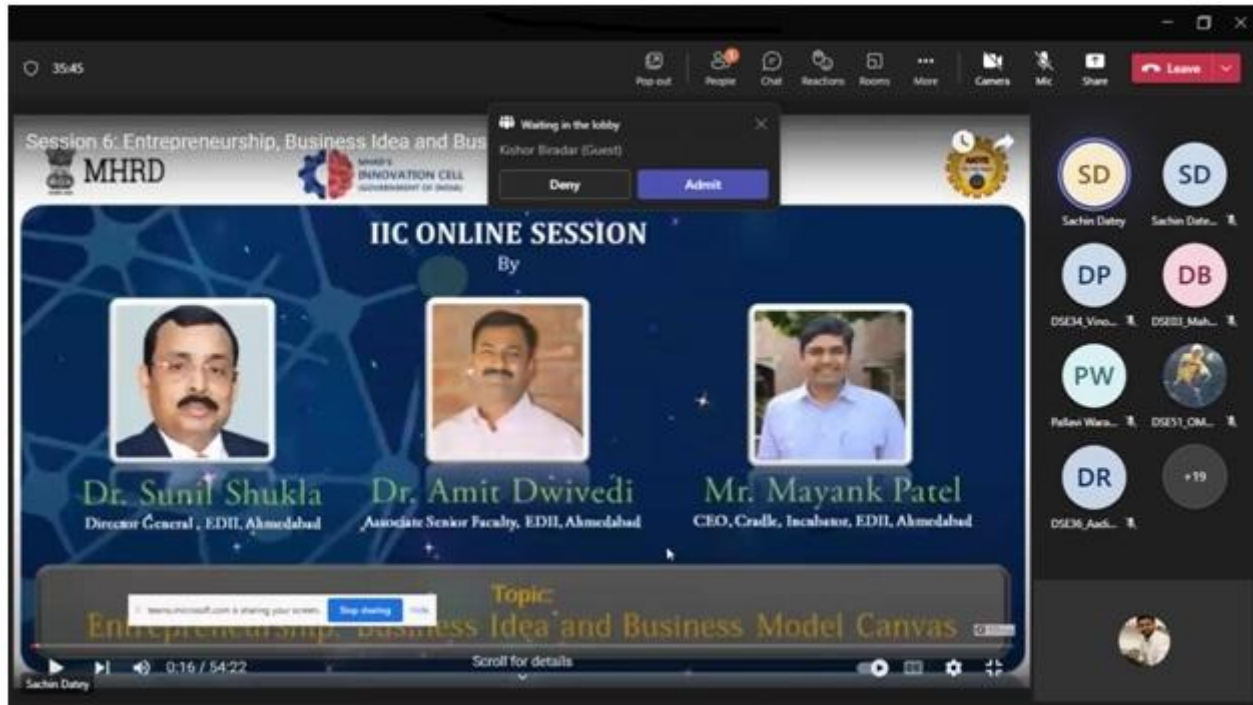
35:45

Pop out People Chat Reactions Rooms More Camera Mic Share Leave

Waiting in the lobby
Kishor Biradar (Guest)
Deny Admit

Session 6: Entrepreneurship, Business Idea and Bus

MHRD

MHRD'S INNOVATION CELL (GOVERNMENT OF INDIA)

IIC ONLINE SESSION
By

Dr. Sunil Shukla
Director General , EDII, Ahmedabad

Dr. Amit Dwivedi
Associate Senior Faculty, EDII, Ahmedabad

Mr. Mayank Patel
CEO, Cradle, Incubator, EDII, Ahmedabad

Topic:
Entrepreneurship, Business Idea and Business Model Canvas

teams.microsoft.com is sharing your screen. Stop sharing Hide

0:16 / 54:22

Scroll for details

Sachin Datey

SD
Sachin Datey
SD
Sachin Date...
DP
DSE34_Vino...
DB
DSE03_Mah...
PW
Pallavi Wara...
DSE51_OM...
DR
DSE36_Aadi...
+19